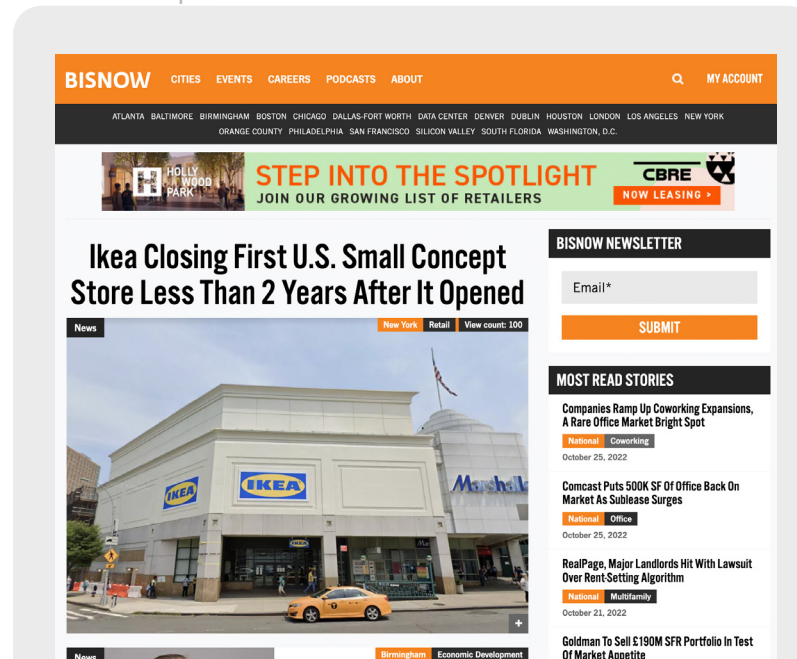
BISNOW CITIES EVENTS CAREERS PODCASTS ABOUT MY ACCOUNT

ATLANTA BALTIMORE BIRMINGHAM BOSTON CHICAGO DALLAS-FORT WORTH DATA CENTER DENVER DUBLIN HOUSTON LONDON LOS ANGELES NEW YORK ORANGE COUNTY PHILADELPHIA SAN FRANCISCO SILICON VALLEY SOUTH FLORIDA WASHINGTON, D.C.

HOLLY WOOD PARK STEP INTO THE SPOTLIGHT JOIN OUR GROWING LIST OF RETAILERS CBRE NOW LEASING >

Ikea Closing First U.S. Small Concept Store Less Than 2 Years After It Opened

News

New York Retail View count: 100

IKEA IKEA Marshalls

BISNOW NEWSLETTER

Email*

SUBMIT

MOST READ STORIES

Companies Ramp Up Coworking Expansions, A Rare Office Market Bright Spot
National Coworking
October 25, 2022

Comcast Puts 500K SF Of Office Back On Market As Sublease Surges
National Office
October 25, 2022

RealPage, Major Landlords Hit With Lawsuit Over Rent-Setting Algorithm
National Multifamily
October 21, 2022

Goldman To Sell £190M SFR Portfolio In Test Of Market Appetite

News

Birmingham Economic Development